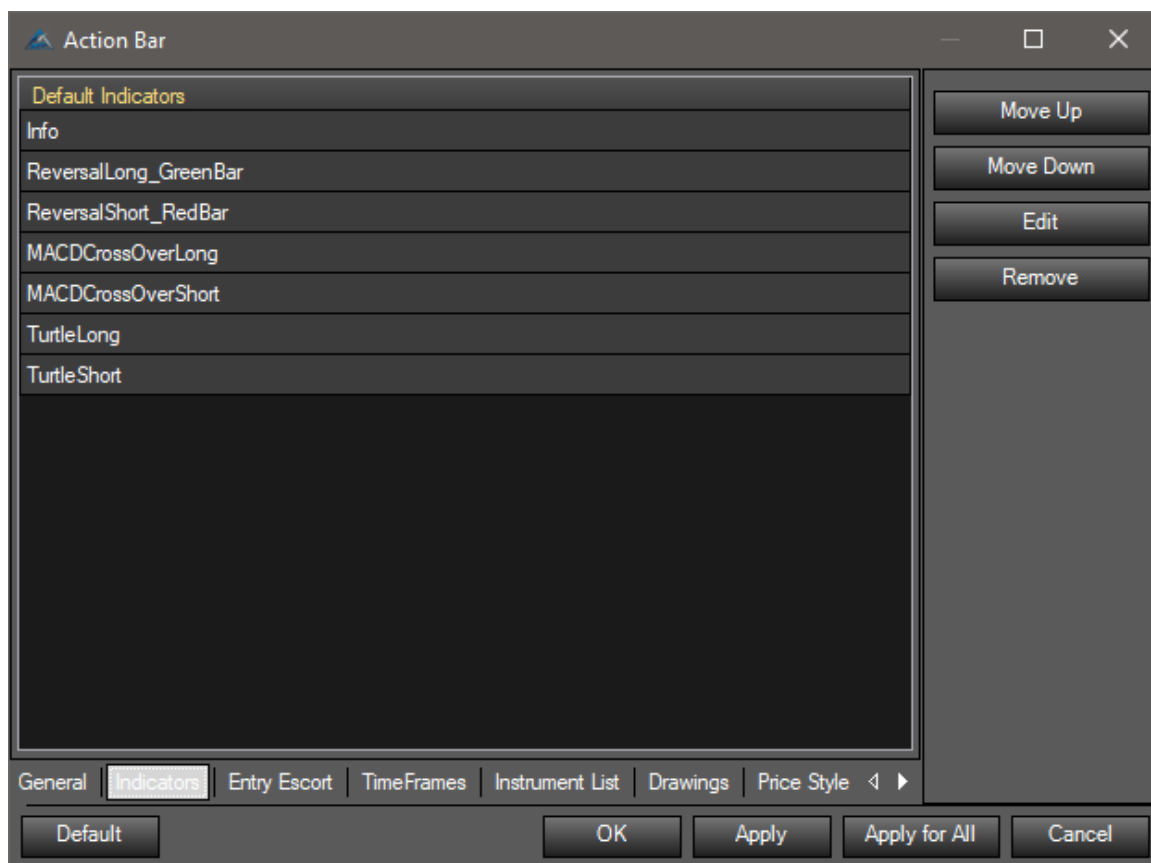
Action Bar

Default Indicators
Info
ReversalLong_GreenBar
ReversalShort_RedBar
MACDCrossOverLong
MACDCrossOverShort
TurtleLong
TurtleShort

Move Up
Move Down
Edit
Remove

General | Indicators | Entry Escort | TimeFrames | Instrument List | Drawings | Price Style

Default
OK
Apply
Apply for All
Cancel